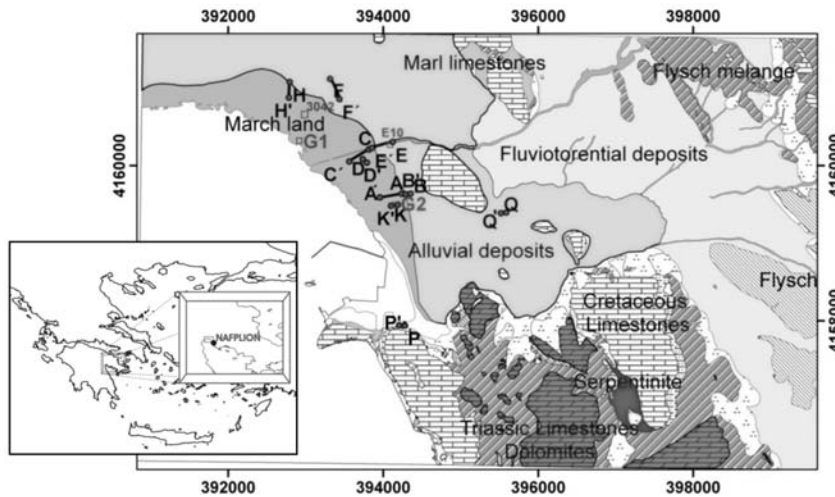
392000
394000
396000
398000

4160000
4160000
4158000
4158000

Marl limestones
Flysch melange
F
H
H'
F'
3042
March land
G1
C
E10
E
Fluviotorential deposits
C'
D
D'
F
A
A'
B
B'
G2
K'
K
Q'
Q
Alluvial deposits
Flysch
Cretaceous Limestones
P'
P
Serpentinite
Triassic Limestones
Dolomites
NAFPLION

392000
394000
396000
398000